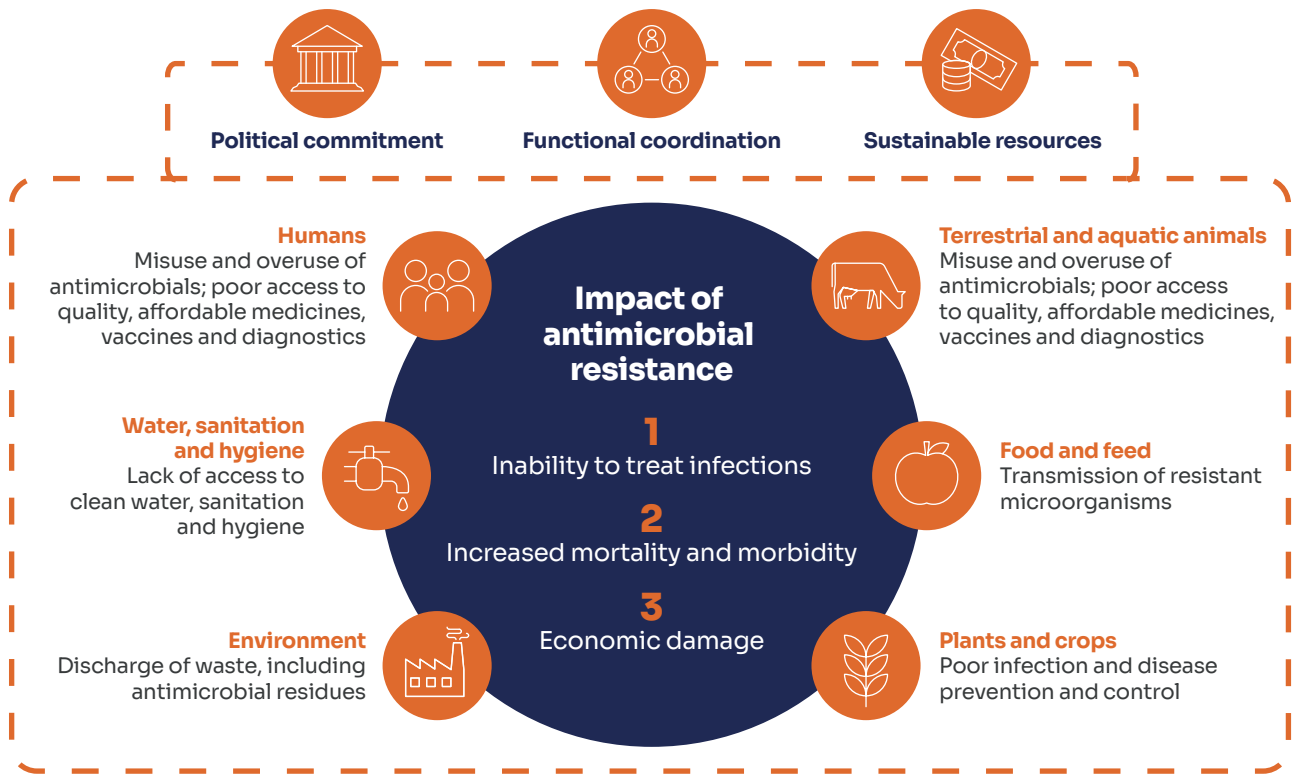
Political commitment

Functional coordination

Sustainable resources

Humans
Misuse and overuse of antimicrobials; poor access to quality, affordable medicines, vaccines and diagnostics

Water, sanitation and hygiene
Lack of access to clean water, sanitation and hygiene

Environment
Discharge of waste, including antimicrobial residues

Impact of antimicrobial resistance

1
Inability to treat infections

2
Increased mortality and morbidity

3
Economic damage

Terrestrial and aquatic animals
Misuse and overuse of antimicrobials; poor access to quality, affordable medicines, vaccines and diagnostics

Food and feed
Transmission of resistant microorganisms

Plants and crops
Poor infection and disease prevention and control